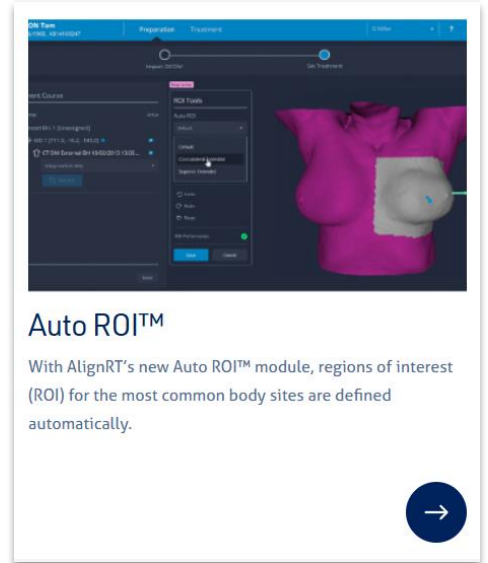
ON Tam
Preparation Treatment
ROI Tools
Auto ROI
Default
Contralateral Extended
Superior Extended
Save
Cancel

Auto ROI™

With AlignRT's new Auto ROI™ module, regions of interest (ROI) for the most common body sites are defined automatically.

→